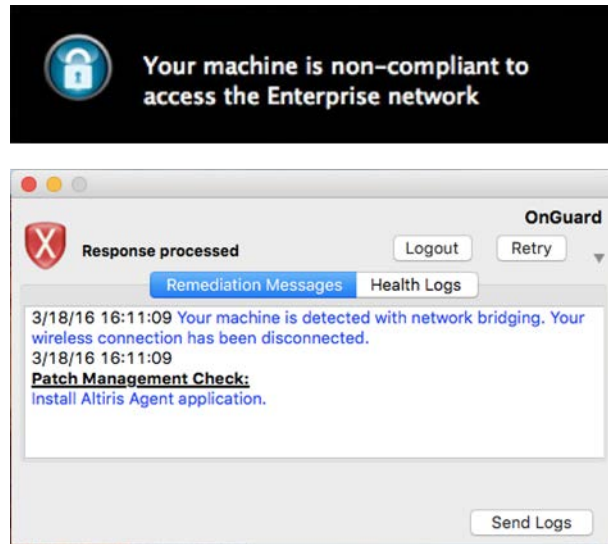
Your machine is non-compliant to access the Enterprise network

OnGuard

Response processed

Logout

Retry

Remediation Messages

Health Logs

3/18/16 16:11:09 Your machine is detected with network bridging. Your wireless connection has been disconnected.
3/18/16 16:11:09
Patch Management Check:
Install Altiris Agent application.

Send Logs